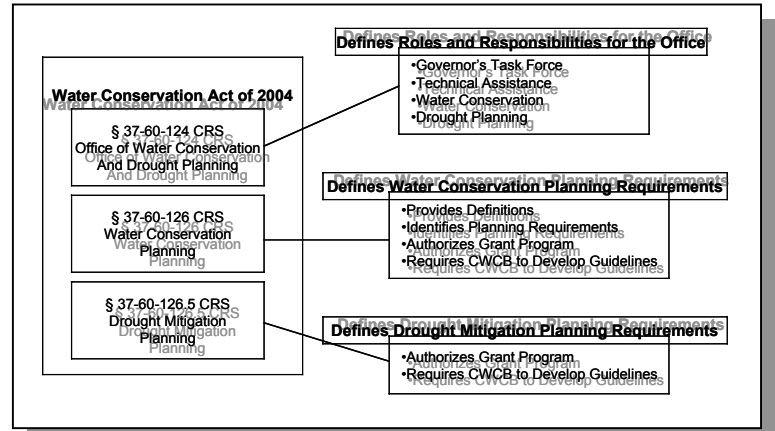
Water Conservation Act of 2004

§ 37-60-124 CRS
Office of Water Conservation
And Drought Planning

§ 37-60-126 CRS
Water Conservation
Planning

§ 37-60-126.5 CRS
Drought Mitigation
Planning

Defines Roles and Responsibilities for the Office

•Governor's Task Force
•Technical Assistance
•Water Conservation
•Drought Planning

Defines Water Conservation Planning Requirements

•Provides Definitions
•Identifies Planning Requirements
•Authorizes Grant Program
•Requires CWCB to Develop Guidelines

Defines Drought Mitigation Planning Requirements

•Authorizes Grant Program
•Requires CWCB to Develop Guidelines